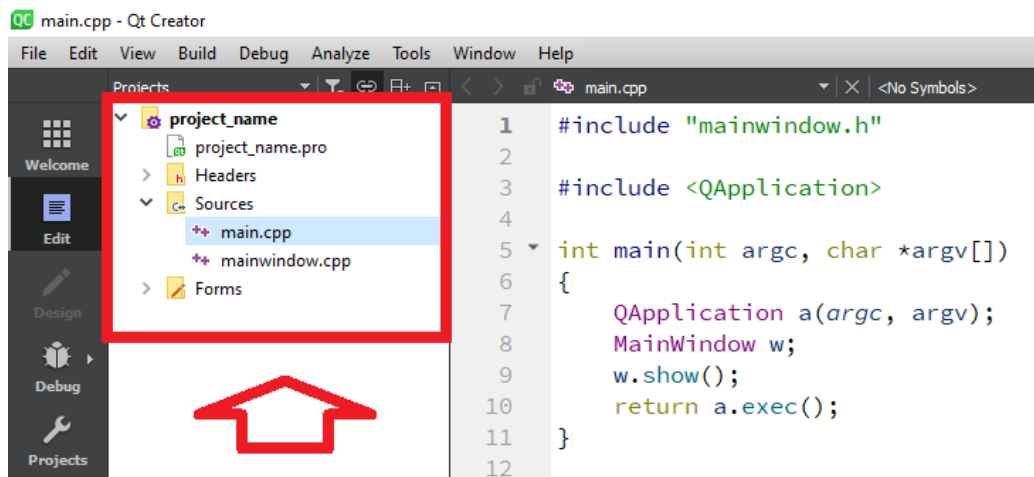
main.cpp - Qt Creator

File Edit View Build Debug Analyze Tools Window Help

Projects

main.cpp

<No Symbols>

Welcome

Edit

Design

Debug

Projects

project_name
project_name.pro
Headers
Sources
main.cpp
mainwindow.cpp
Forms

1 #include "mainwindow.h"
2
3 #include <QApplication>
4
5 int main(int argc, char *argv[])
6 {
7     QApplication a(argc, argv);
8     MainWindow w;
9     w.show();
10    return a.exec();
11 }
12